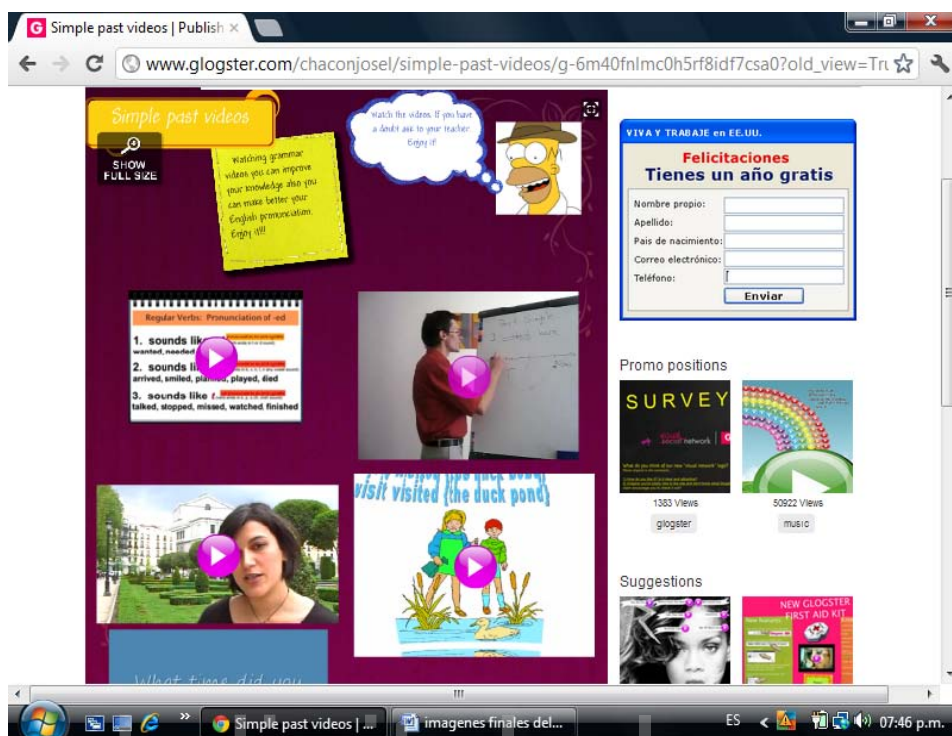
Simple past videos | Publish ×

www.glogster.com/chaconjosel/simple-past-videos/g-6m40fnlmc0h5rf8idf7csa0?old_view=Tru

Simple past videos

SHOW FULL SIZE

Watching grammar videos you can improve your knowledge also you can make better your English pronunciation. Enjoy it!!!

Watch the videos. If you have a doubt ask to your teacher. Enjoy it

Regular Verbs: Pronunciation of -ed

1. sounds like
wanted, needed

2. sounds like
arrived, smiled, planned, played, died

3. sounds like
talked, stopped, missed, watched, finished

visit visited (the duck pond)

What time did you

VIVA Y TRABAJE en EE.UU.

Felicitaciones
Tienes un año gratis

Nombre propio:
Apellido:
País de nacimiento:
Correo electrónico:
Teléfono:
Enviar

Promo positions

SURVEY

network

1383 Views
glogster

50922 Views
music

Suggestions

NEW GLOGSTER FIRST AID KIT

Simple past videos | ...
imagenes finales del...
ES
07:46 p.m.